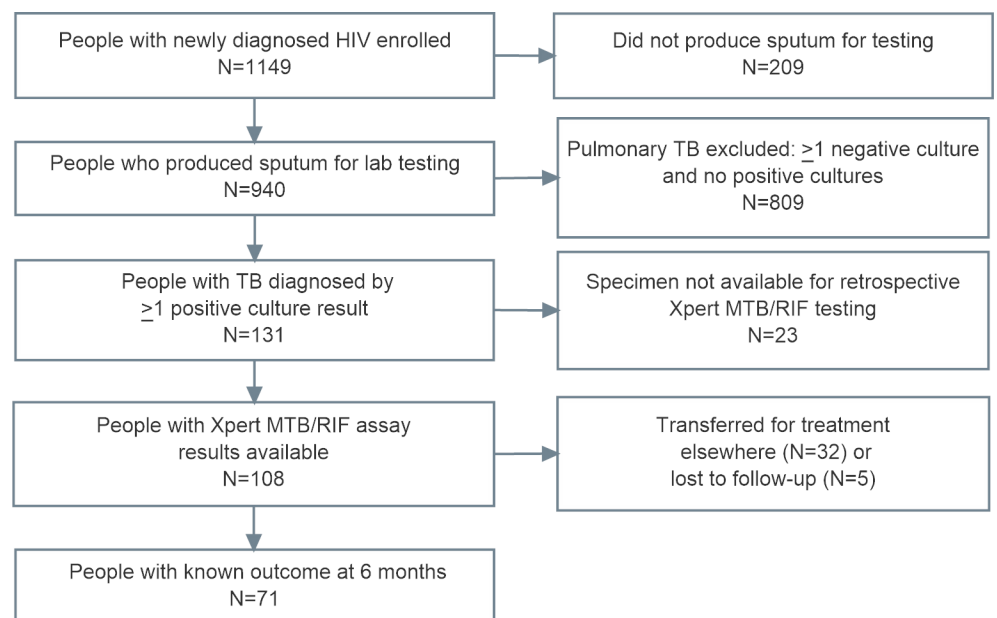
People with newly diagnosed HIV enrolled
N=1149

Did not produce sputum for testing
N=209

People who produced sputum for lab testing
N=940

Pulmonary TB excluded: $\geq$1 negative culture and no positive cultures
N=809

People with TB diagnosed by $\geq$1 positive culture result
N=131

Specimen not available for retrospective Xpert MTB/RIF testing
N=23

People with Xpert MTB/RIF assay results available
N=108

Transferred for treatment elsewhere (N=32) or lost to follow-up (N=5)

People with known outcome at 6 months
N=71